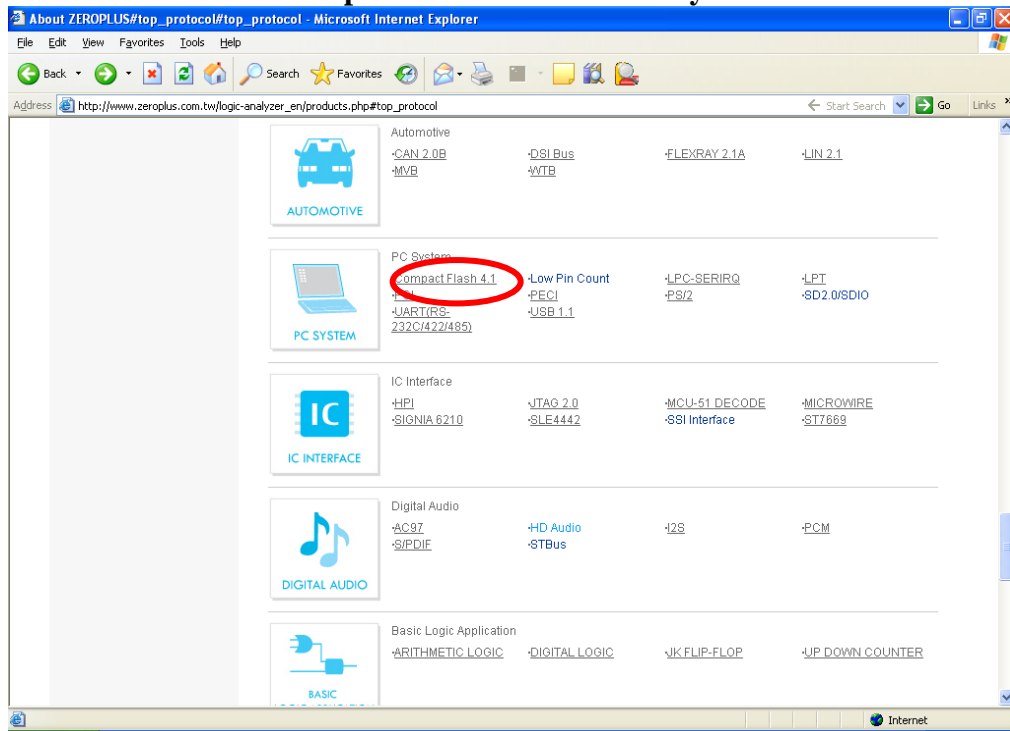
About ZEROPLUS#top_protocol#top_protocol - Microsoft Internet Explorer

File Edit View Favorites Tools Help

Back Search Favorites

Address http://www.zeroplus.com.tw/logic-analyzer_en/products.php#top_protocol

Start Search Go Links

AUTOMOTIVE

Automotive

·CAN 2.0B ·DSI Bus ·FLEXRAY 2.1A ·LIN 2.1
·MVB ·WTB

PC SYSTEM

PC System

·Compact Flash 4.1 ·Low Pin Count ·LPC-SERIRQ ·LPT
·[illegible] ·PECI ·PS/2 ·SD2.0/SDIO
·UART(RS-232C/422/485) ·USB 1.1

IC

IC INTERFACE

IC Interface

·HPI ·JTAG 2.0 ·MCU-51 DECODE ·MICROWIRE
·SIGNIA 6210 ·SLE4442 ·SSI Interface ·ST7669

DIGITAL AUDIO

Digital Audio

·AC97 ·HD Audio ·I2S ·PCM
·S/PDIF ·STBus

BASIC

Basic Logic Application

·ARITHMETIC LOGIC ·DIGITAL LOGIC ·JK FLIP-FLOP ·UP DOWN COUNTER

Internet